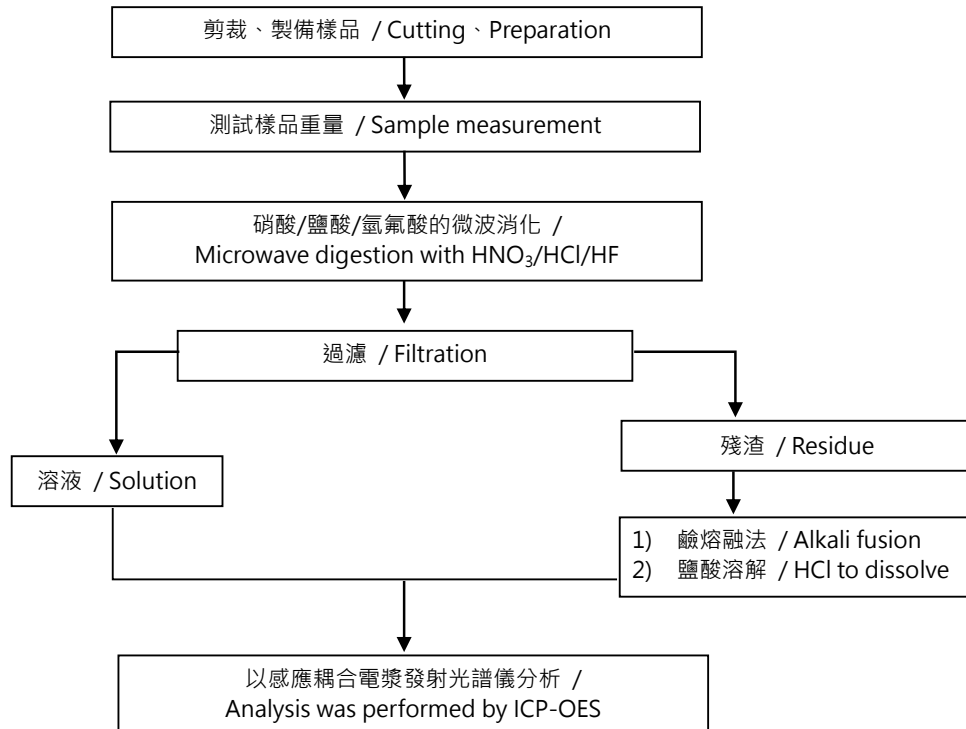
剪裁、製備樣品 / Cutting、Preparation

測試樣品重量 / Sample measurement

硝酸/鹽酸/氫氟酸的微波消化 / Microwave digestion with $HNO_3$/HCl/HF

過濾 / Filtration

殘渣 / Residue

溶液 / Solution

1) 鹼熔融法 / Alkali fusion
2) 鹽酸溶解 / HCl to dissolve

以感應耦合電漿發射光譜儀分析 / Analysis was performed by ICP-OES